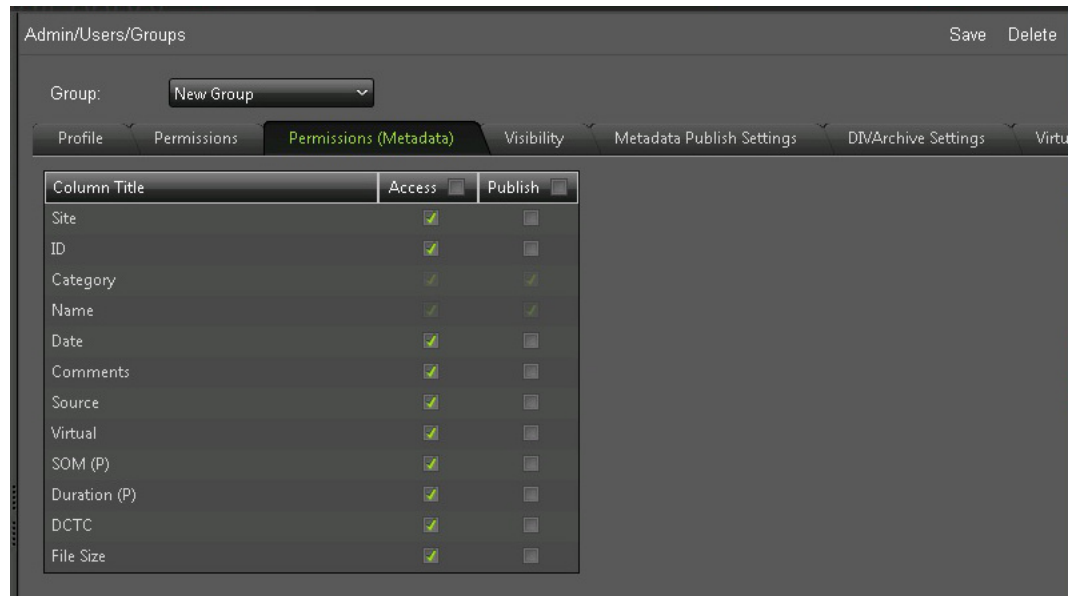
Admin/Users/Groups

Save Delete

Group: New Group

Profile Permissions Permissions (Metadata) Visibility Metadata Publish Settings DIVArchive Settings Virtu

| Column Title | Access | Publish |
|---|---|---|
| Site | | |
| ID | | |
| Category | | |
| Name | | |
| Date | | |
| Comments | | |
| Source | | |
| Virtual | | |
| SOM (P) | | |
| Duration (P) | | |
| DCTC | | |
| File Size | | |